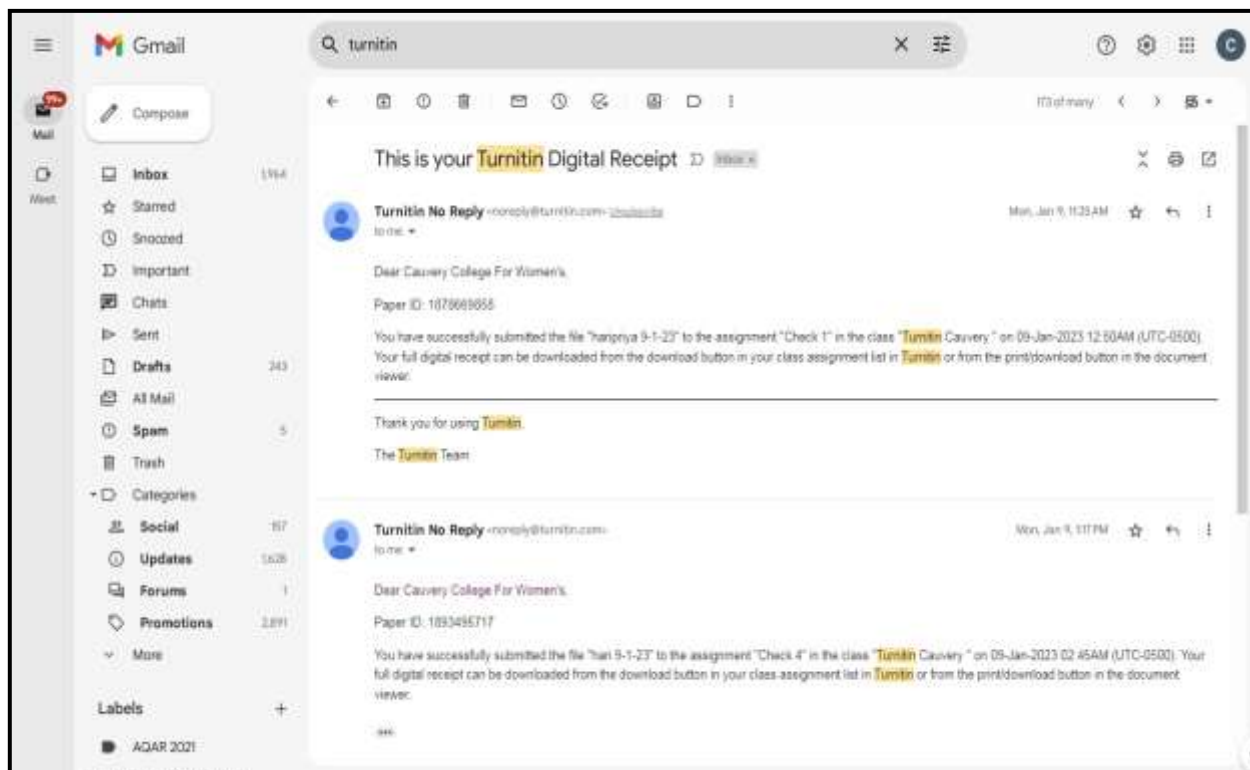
Gmail

turnitin

99+
Mail

Meet

Compose

Inbox 1,964
Starred
Snoozed
Important
Chats
Sent
Drafts 243
All Mail
Spam 5
Trash
Categories
Social 157
Updates 1,628
Forums 1
Promotions 2,891
More

Labels +
AQAR 2021

113 of many

This is your Turnitin Digital Receipt Inbox ×

Turnitin No Reply <noreply@turnitin.com> Unsubscribe
to me

Mon, Jan 9, 11:25 AM

Dear Cauvery College For Women's,

Paper ID: 1878669855

You have successfully submitted the file "haripriya 9-1-23" to the assignment "Check 1" in the class "Turnitin Cauvery " on 09-Jan-2023 12:50AM (UTC-0500). Your full digital receipt can be downloaded from the download button in your class assignment list in Turnitin or from the print/download button in the document viewer.

Thank you for using Turnitin.

The Turnitin Team

Turnitin No Reply <noreply@turnitin.com>
to me

Mon, Jan 9, 1:17 PM

Dear Cauvery College For Women's,

Paper ID: 1893495717

You have successfully submitted the file "hari 9-1-23" to the assignment "Check 4" in the class "Turnitin Cauvery " on 09-Jan-2023 02:45AM (UTC-0500). Your full digital receipt can be downloaded from the download button in your class assignment list in Turnitin or from the print/download button in the document viewer.

...